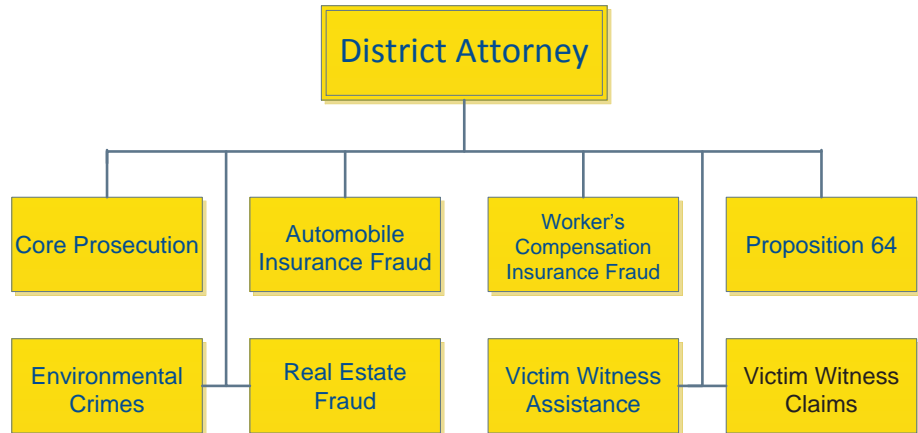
District Attorney

Core Prosecution

Automobile Insurance Fraud

Worker's Compensation Insurance Fraud

Proposition 64

Environmental Crimes

Real Estate Fraud

Victim Witness Assistance

Victim Witness Claims